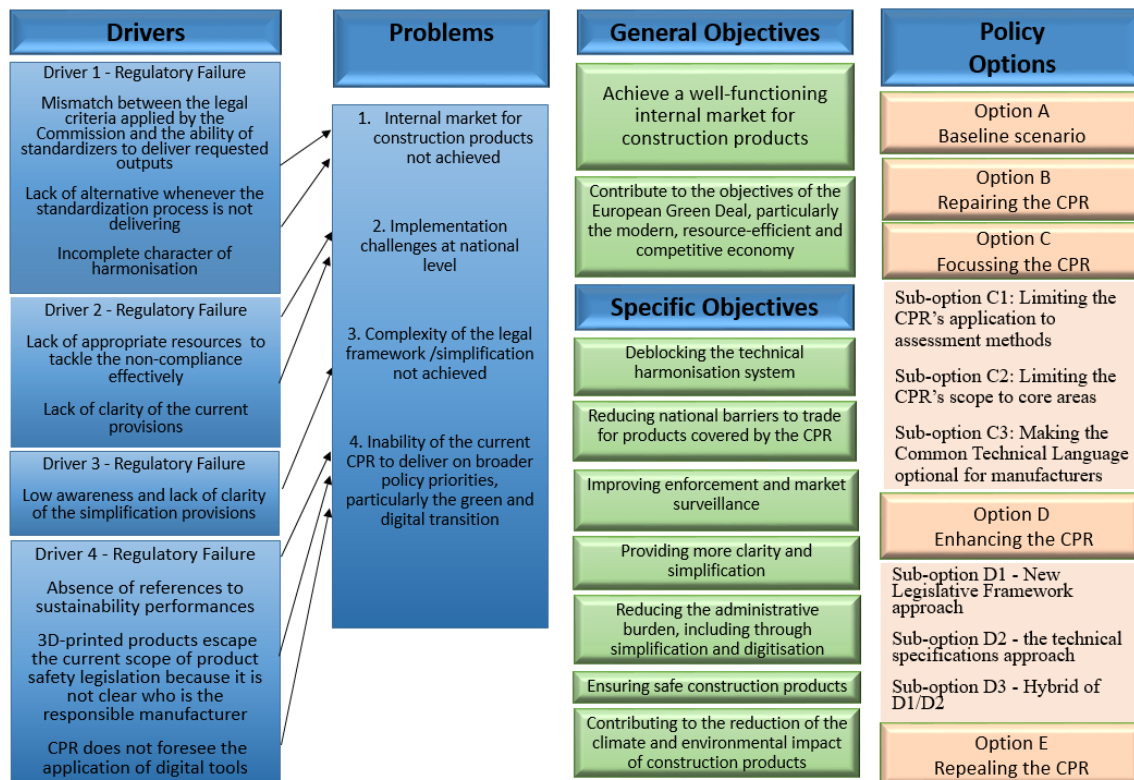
Drivers

Driver 1 - Regulatory Failure

Mismatch between the legal criteria applied by the Commission and the ability of standardizers to deliver requested outputs

Lack of alternative whenever the standardization process is not delivering

Incomplete character of harmonisation

Driver 2 - Regulatory Failure

Lack of appropriate resources to tackle the non-compliance effectively

Lack of clarity of the current provisions

Driver 3 - Regulatory Failure

Low awareness and lack of clarity of the simplification provisions

Driver 4 - Regulatory Failure

Absence of references to sustainability performances

3D-printed products escape the current scope of product safety legislation because it is not clear who is the responsible manufacturer

CPR does not foresee the application of digital tools

Problems

1. Internal market for construction products not achieved

2. Implementation challenges at national level

3. Complexity of the legal framework /simplification not achieved

4. Inability of the current CPR to deliver on broader policy priorities, particularly the green and digital transition

General Objectives

Achieve a well-functioning internal market for construction products

Contribute to the objectives of the European Green Deal, particularly the modern, resource-efficient and competitive economy

Specific Objectives

Deblocking the technical harmonisation system

Reducing national barriers to trade for products covered by the CPR

Improving enforcement and market surveillance

Providing more clarity and simplification

Reducing the administrative burden, including through simplification and digitisation

Ensuring safe construction products

Contributing to the reduction of the climate and environmental impact of construction products

Policy Options

Option A
Baseline scenario

Option B
Repairing the CPR

Option C
Focussing the CPR

Sub-option C1: Limiting the CPR's application to assessment methods

Sub-option C2: Limiting the CPR's scope to core areas

Sub-option C3: Making the Common Technical Language optional for manufacturers

Option D
Enhancing the CPR

Sub-option D1 - New Legislative Framework approach

Sub-option D2 - the technical specifications approach

Sub-option D3 - Hybrid of D1/D2

Option E
Repealing the CPR